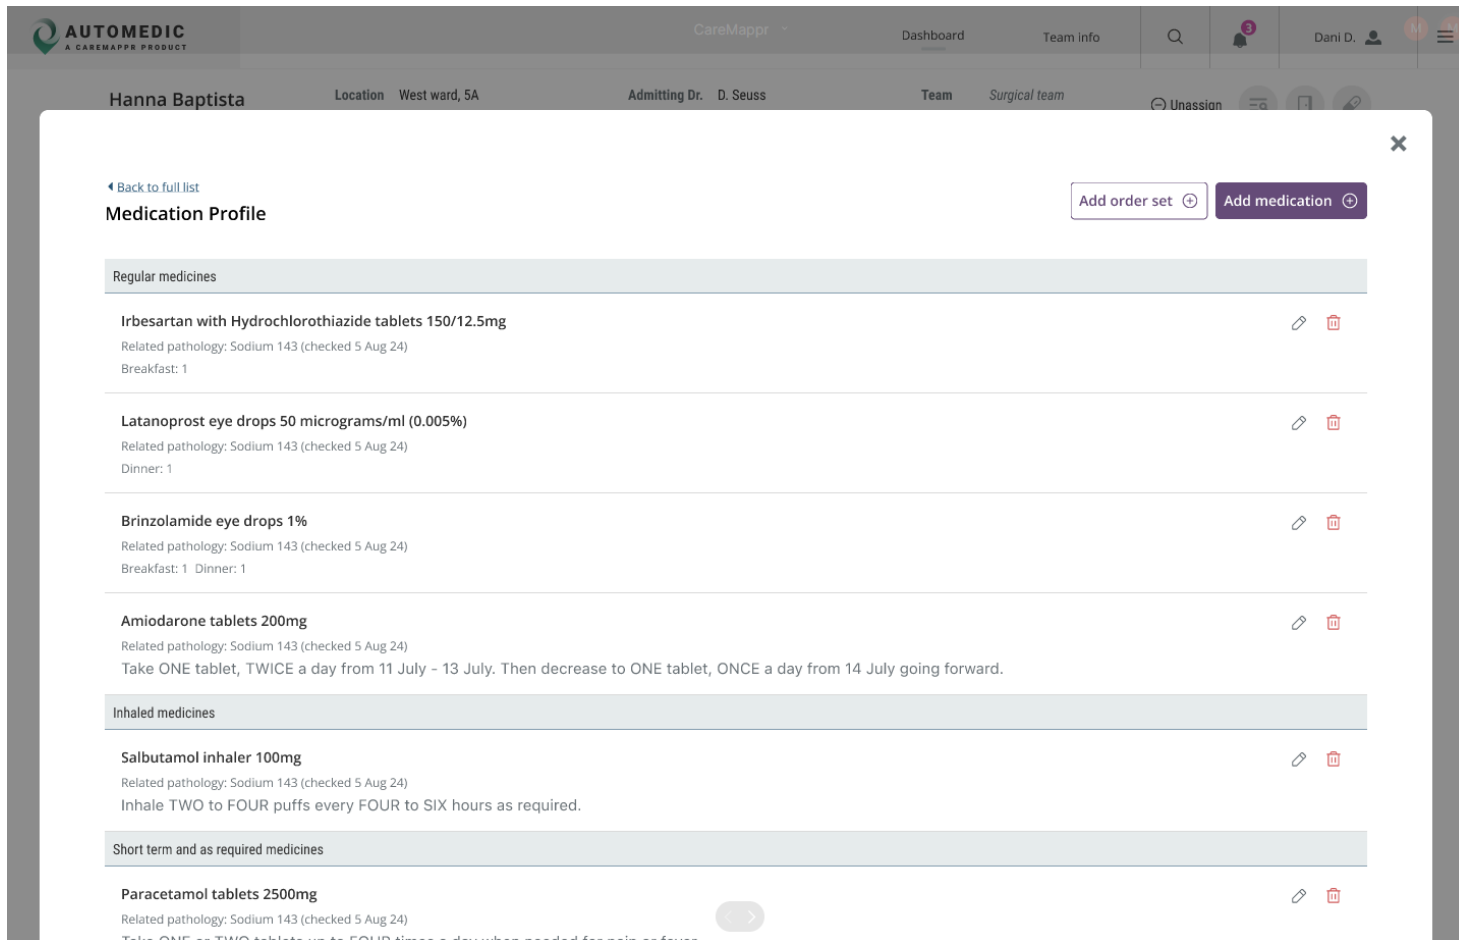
AUTOMEDIC
A CAREMAPPR PRODUCT

CareMappr

Dashboard

Team info

3

Dani D.

Hanna Baptista

Location West ward, 5A

Admitting Dr. D. Seuss

Team Surgical team

Unassign

Back to full list

Medication Profile

Add order set

Add medication

Regular medicines

Irbesartan with Hydrochlorothiazide tablets 150/12.5mg

Related pathology: Sodium 143 (checked 5 Aug 24)

Breakfast: 1

Latanoprost eye drops 50 micrograms/ml (0.005%)

Related pathology: Sodium 143 (checked 5 Aug 24)

Dinner: 1

Brinzolamide eye drops 1%

Related pathology: Sodium 143 (checked 5 Aug 24)

Breakfast: 1 Dinner: 1

Amiodarone tablets 200mg

Related pathology: Sodium 143 (checked 5 Aug 24)

Take ONE tablet, TWICE a day from 11 July - 13 July. Then decrease to ONE tablet, ONCE a day from 14 July going forward.

Inhaled medicines

Salbutamol inhaler 100mg

Related pathology: Sodium 143 (checked 5 Aug 24)

Inhale TWO to FOUR puffs every FOUR to SIX hours as required.

Short term and as required medicines

Paracetamol tablets 2500mg

Related pathology: Sodium 143 (checked 5 Aug 24)

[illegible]